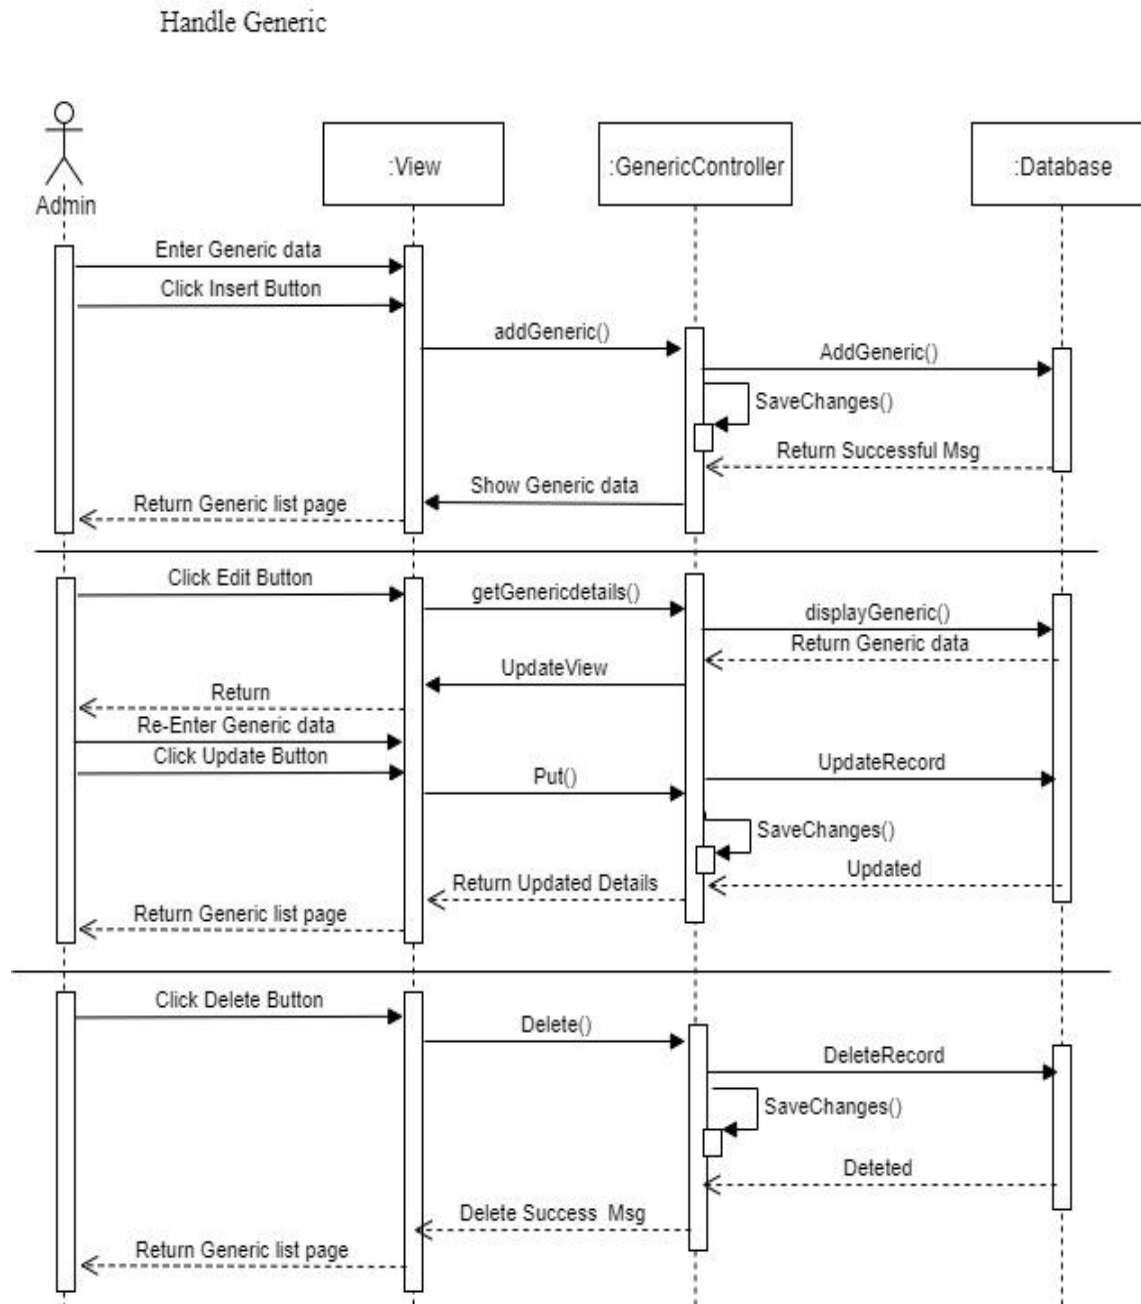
Handle Generic

Admin

:View

:GenericController

:Database

Enter Generic data

Click Insert Button

addGeneric()

AddGeneric()

SaveChanges()

Return Successful Msg

Show Generic data

Return Generic list page

Click Edit Button

getGenericdetails()

displayGeneric()

Return Generic data

UpdateView

Return

Re-Enter Generic data

Click Update Button

Put()

UpdateRecord

SaveChanges()

Updated

Return Updated Details

Return Generic list page

Click Delete Button

Delete()

DeleteRecord

SaveChanges()

Deteted

Delete Success Msg

Return Generic list page